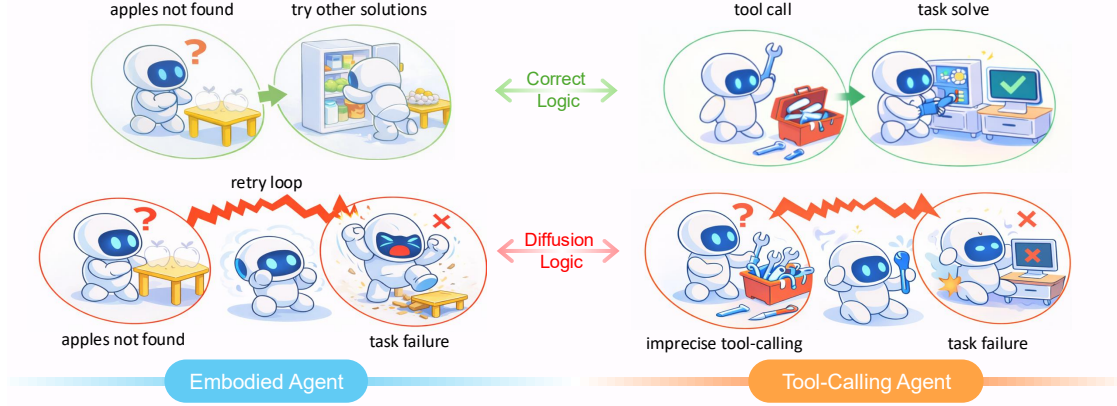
apples not found

try other solutions

tool call

task solve

Correct Logic

retry loop

Diffusion Logic

apples not found

task failure

imprecise tool-calling

task failure

Embodied Agent

Tool-Calling Agent